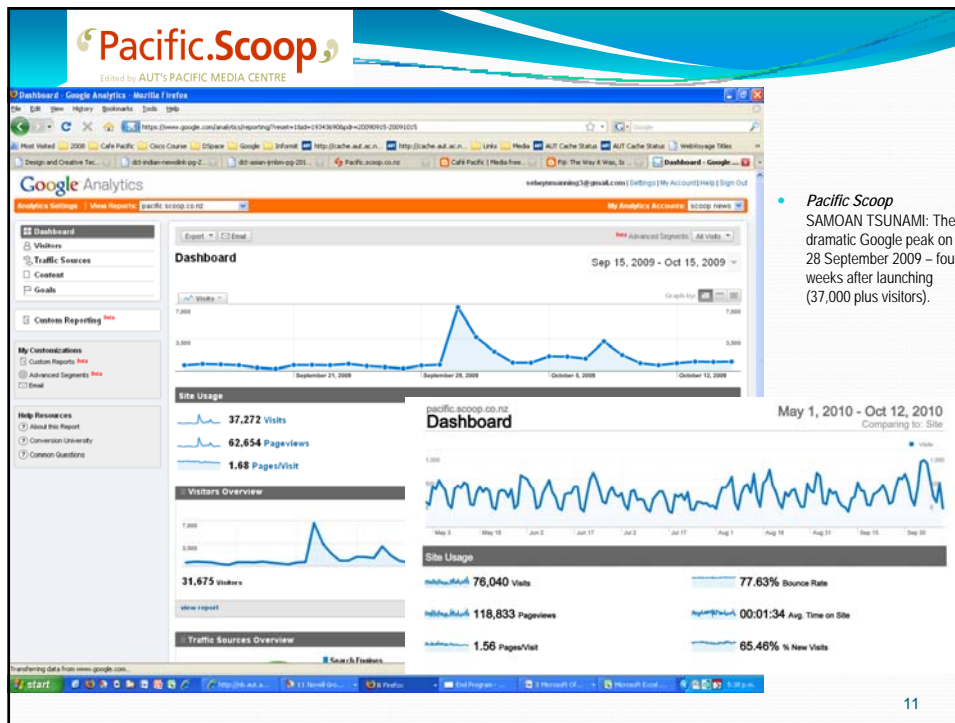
Pacific.Scoop

Edited by AUT's PACIFIC MEDIA CENTRE

Dashboard - Google Analytics - Mozilla Firefox

File Edit View History Bookmarks Tools Help

Google Analytics

Analytics Settings | View Reports: pacific.scoop.co.nz

My Analytics Accounts: scoop news

Dashboard
Visitors
Traffic Sources
Content
Goals

Custom Reporting

My Customizations
Custom Reports
Advanced Segments
Email

Help Resources
About this Report
Conversion University
Common Questions

Export Email

Advanced Segments: All Visits

Dashboard

Sep 15, 2009 - Oct 15, 2009

Visits

7,000

3,500

September 21, 2009 September 28, 2009 October 5, 2009 October 12, 2009

Site Usage

37,272 Visits

62,654 Pageviews

1.68 Pages/Visit

Visitors Overview

7,000

3,500

31,675 Visitors

view report

Traffic Sources Overview

Search Engines

Transferring data from www.google.com...

start

pacific.scoop.co.nz
Dashboard

May 1, 2010 - Oct 12, 2010
Comparing to: Site

Visits

1,000

May 3 May 18 Jun 2 Jun 17 Jul 2 Jul 17 Aug 1 Aug 16 Aug 31 Sep 15 Sep 30

Site Usage

76,040 Visits

118,833 Pageviews

1.56 Pages/Visit

77.63% Bounce Rate

00:01:34 Avg. Time on Site

65.46% % New Visits

• Pacific Scoop
SAMOAN TSUNAMI: The dramatic Google peak on 28 September 2009 – fou weeks after launching (37,000 plus visitors).

11